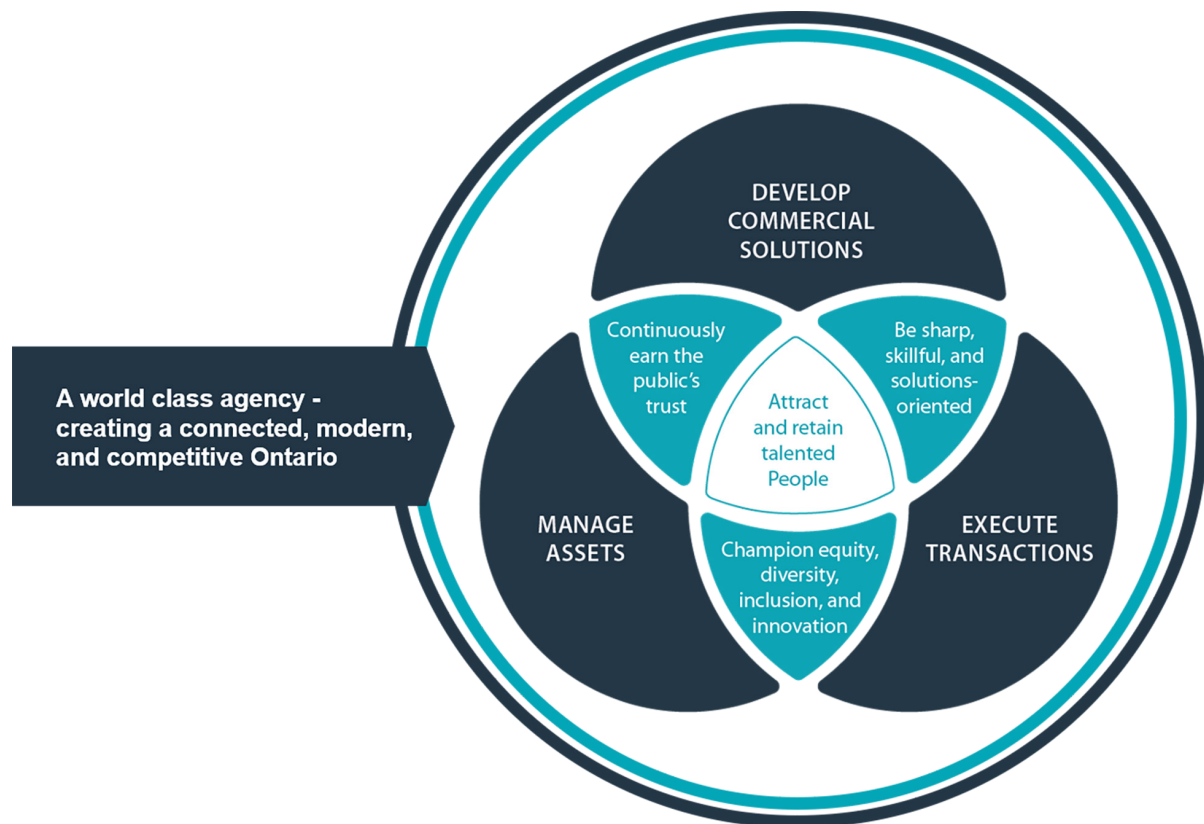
A world class agency - creating a connected, modern, and competitive Ontario

DEVELOP COMMERCIAL SOLUTIONS

Continuously earn the public's trust

Be sharp, skillful, and solutions-oriented

Attract and retain talented People

MANAGE ASSETS

EXECUTE TRANSACTIONS

Champion equity, diversity, inclusion, and innovation